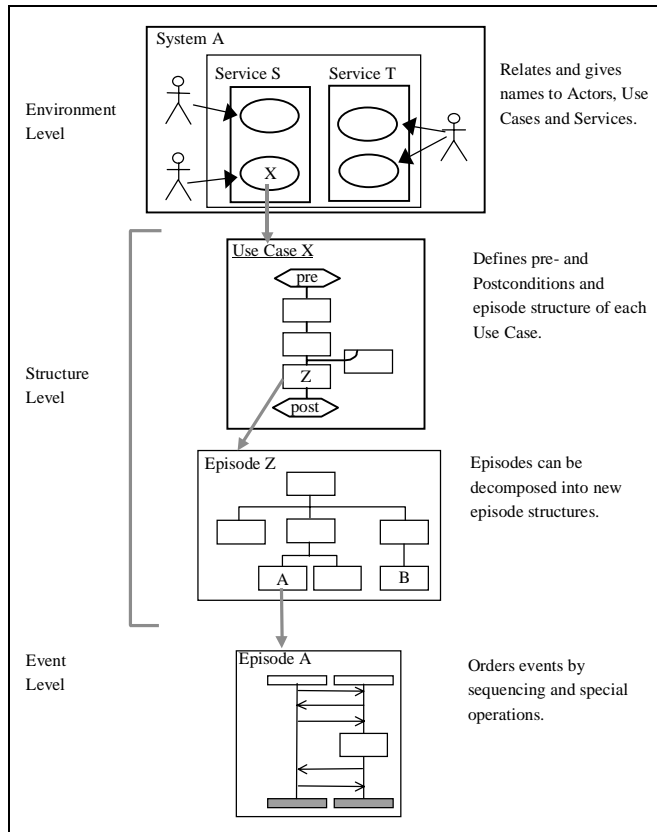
System A

Service S

Service T

X

Environment Level

Relates and gives names to Actors, Use Cases and Services.

Use Case X

pre

Z

post

Defines pre- and Postconditions and episode structure of each Use Case.

Structure Level

Episode Z

A

B

Episodes can be decomposed into new episode structures.

Event Level

Episode A

Orders events by sequencing and special operations.